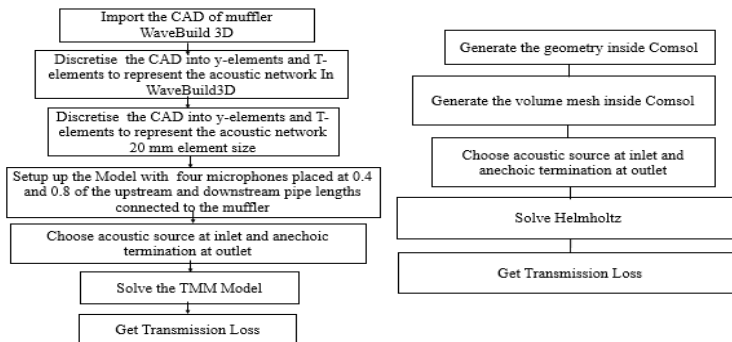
Import the CAD of muffler WaveBuild 3D

Discretise the CAD into y-elements and T-elements to represent the acoustic network In WaveBuild3D

Discretise the CAD into y-elements and T-elements to represent the acoustic network 20 mm element size

Setup up the Model with four microphones placed at 0.4 and 0.8 of the upstream and downstream pipe lengths connected to the muffler

Choose acoustic source at inlet and anechoic termination at outlet

Solve the TMM Model

Get Transmission Loss

Generate the geometry inside Comsol

Generate the volume mesh inside Comsol

Choose acoustic source at inlet and anechoic termination at outlet

Solve Helmholtz

Get Transmission Loss